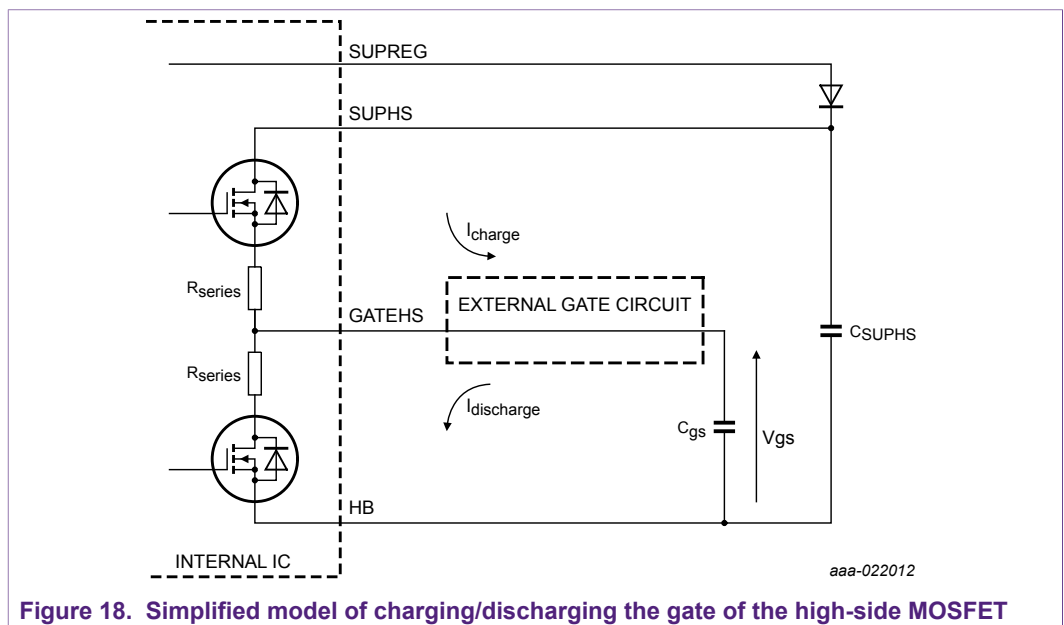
SUPREG

SUPHS

$I_{charge}$

$R_{series}$

GATEHS

EXTERNAL GATE CIRCUIT

$C_{SUPHS}$

$R_{series}$

$I_{discharge}$

$C_{gs}$

Vgs

HB

INTERNAL IC

aaa-022012

Figure 18. Simplified model of charging/discharging the gate of the high-side MOSFET